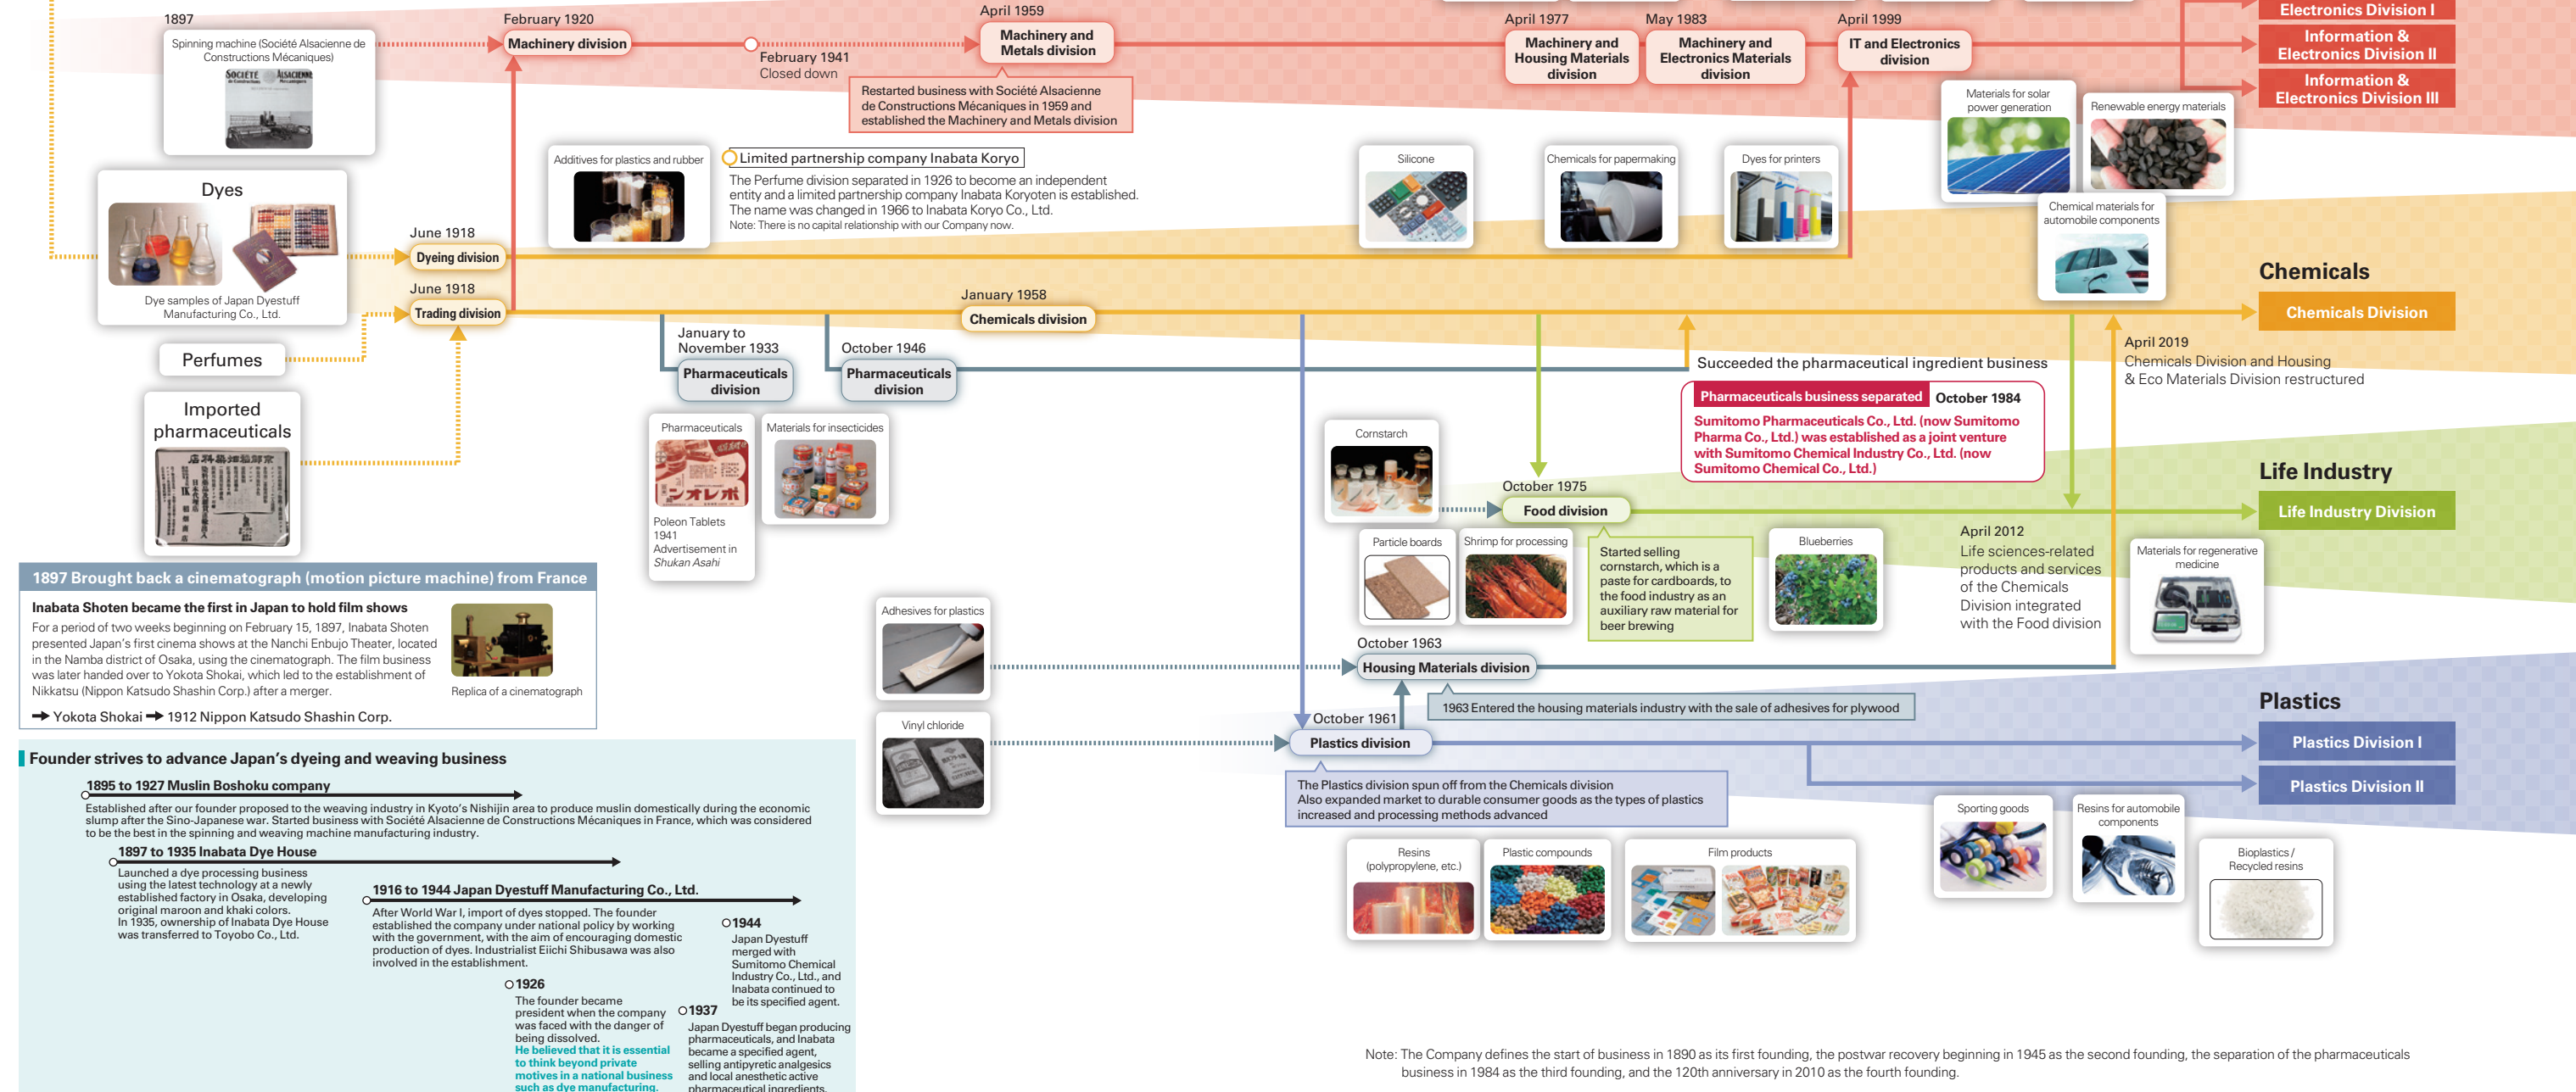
1897
Spinning machine (Société Alsacienne de Constructions Mécaniques)

February 1920
Machinery division

February 1941
Closed down

April 1959
Machinery and Metals division

Restarted business with Société Alsacienne de Constructions Mécaniques in 1959 and established the Machinery and Metals division

April 1977
Machinery and Housing Materials division

May 1983
Machinery and Electronics Materials division

April 1999
IT and Electronics division

Electronics Division I
Information & Electronics Division II
Information & Electronics Division III

Materials for solar power generation
Renewable energy materials

Dyes
Dye samples of Japan Dyestuff Manufacturing Co., Ltd.

Perfumes

Imported pharmaceuticals

Additives for plastics and rubber

Limited partnership company Inabata Koryo
The Perfume division separated in 1926 to become an independent entity and a limited partnership company Inabata Koryoten is established. The name was changed in 1966 to Inabata Koryo Co., Ltd.
Note: There is no capital relationship with our Company now.

Silicone
Chemicals for papermaking
Dyes for printers
Chemical materials for automobile components

June 1918
Dyeing division

June 1918
Trading division

January 1958
Chemicals division

Chemicals
Chemicals Division

January to November 1933
Pharmaceuticals division

October 1946
Pharmaceuticals division

Succeeded the pharmaceutical ingredient business

April 2019
Chemicals Division and Housing & Eco Materials Division restructured

Pharmaceuticals business separated October 1984
Sumitomo Pharmaceuticals Co., Ltd. (now Sumitomo Pharma Co., Ltd.) was established as a joint venture with Sumitomo Chemical Industry Co., Ltd. (now Sumitomo Chemical Co., Ltd.)

Pharmaceuticals
Poleon Tablets 1941 Advertisement in Shukan Asahi

Materials for insecticides

Cornstarch

October 1975
Food division

Life Industry
Life Industry Division

Particle boards
Shrimp for processing
Started selling cornstarch, which is a paste for cardboards, to the food industry as an auxiliary raw material for beer brewing
Blueberries

April 2012
Life sciences-related products and services of the Chemicals Division integrated with the Food division

Materials for regenerative medicine

1897 Brought back a cinematograph (motion picture machine) from France
Inabata Shoten became the first in Japan to hold film shows
For a period of two weeks beginning on February 15, 1897, Inabata Shoten presented Japan's first cinema shows at the Nanchi Enbujo Theater, located in the Namba district of Osaka, using the cinematograph. The film business was later handed over to Yokota Shokai, which led to the establishment of Nikkatsu (Nippon Katsudo Shashin Corp.) after a merger.
Replica of a cinematograph
→ Yokota Shokai → 1912 Nippon Katsudo Shashin Corp.

Adhesives for plastics

October 1963
Housing Materials division

1963 Entered the housing materials industry with the sale of adhesives for plywood

Vinyl chloride

October 1961
Plastics division

Plastics
Plastics Division I
Plastics Division II

The Plastics division spun off from the Chemicals division
Also expanded market to durable consumer goods as the types of plastics increased and processing methods advanced

Sporting goods
Resins for automobile components
Bioplastics / Recycled resins

Resins (polypropylene, etc.)
Plastic compounds
Film products

Founder strives to advance Japan's dyeing and weaving business
1895 to 1927 Muslin Boshoku company
Established after our founder proposed to the weaving industry in Kyoto's Nishijin area to produce muslin domestically during the economic slump after the Sino-Japanese war. Started business with Société Alsacienne de Constructions Mécaniques in France, which was considered to be the best in the spinning and weaving machine manufacturing industry.

1897 to 1935 Inabata Dye House
Launched a dye processing business using the latest technology at a newly established factory in Osaka, developing original maroon and khaki colors.
In 1935, ownership of Inabata Dye House was transferred to Toyobo Co., Ltd.

1916 to 1944 Japan Dyestuff Manufacturing Co., Ltd.
After World War I, import of dyes stopped. The founder established the company under national policy by working with the government, with the aim of encouraging domestic production of dyes. Industrialist Eiichi Shibusawa was also involved in the establishment.

1944
Japan Dyestuff merged with Sumitomo Chemical Industry Co., Ltd., and Inabata continued to be its specified agent.

1926
The founder became president when the company was faced with the danger of being dissolved.
He believed that it is essential to think beyond private motives in a national business such as dye manufacturing.

1937
Japan Dyestuff began producing pharmaceuticals, and Inabata became a specified agent, selling antipyretic analgesics and local anesthetic active pharmaceutical ingredients.

Note: The Company defines the start of business in 1890 as its first founding, the postwar recovery beginning in 1945 as the second founding, the separation of the pharmaceuticals business in 1984 as the third founding, and the 120th anniversary in 2010 as the fourth founding.